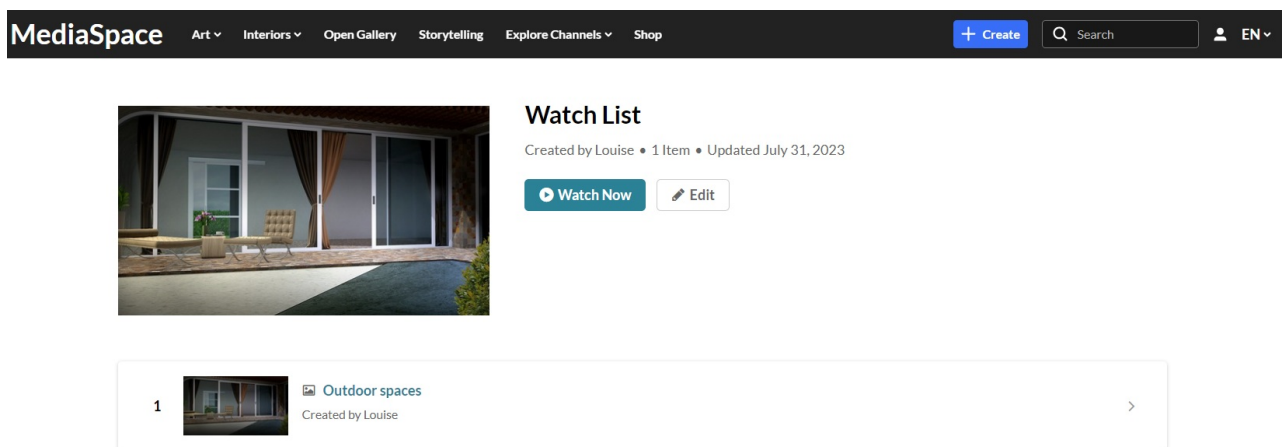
MediaSpace Art Interiors Open Gallery Storytelling Explore Channels Shop

+ Create Search EN

Watch List

Created by Louise • 1 Item • Updated July 31, 2023

Watch Now Edit

1 Outdoor spaces
Created by Louise